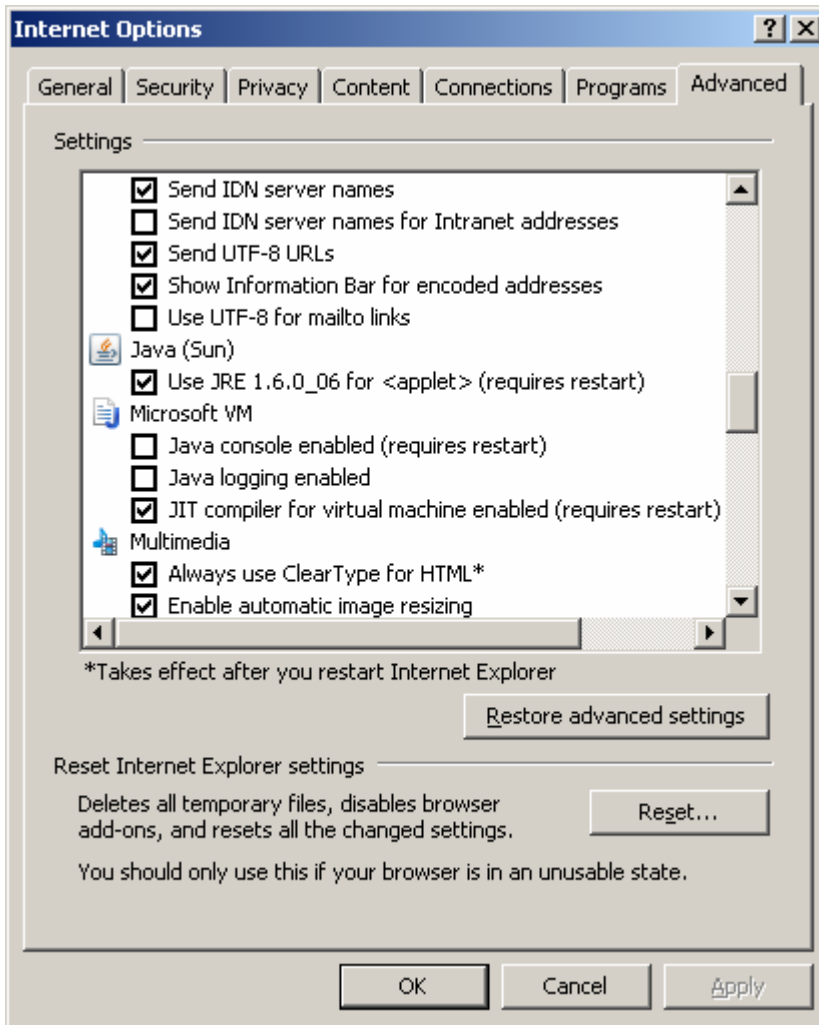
Internet Options

?

X

General

Security

Privacy

Content

Connections

Programs

Advanced

Settings

Send IDN server names

Send IDN server names for Intranet addresses

Send UTF-8 URLs

Show Information Bar for encoded addresses

Use UTF-8 for mailto links

Java (Sun)

Use JRE 1.6.0_06 for <applet> (requires restart)

Microsoft VM

Java console enabled (requires restart)

Java logging enabled

JIT compiler for virtual machine enabled (requires restart)

Multimedia

Always use ClearType for HTML*

Enable automatic image resizing

*Takes effect after you restart Internet Explorer

Restore advanced settings

Reset Internet Explorer settings

Deletes all temporary files, disables browser add-ons, and resets all the changed settings.

Reset...

You should only use this if your browser is in an unusable state.

OK

Cancel

Apply